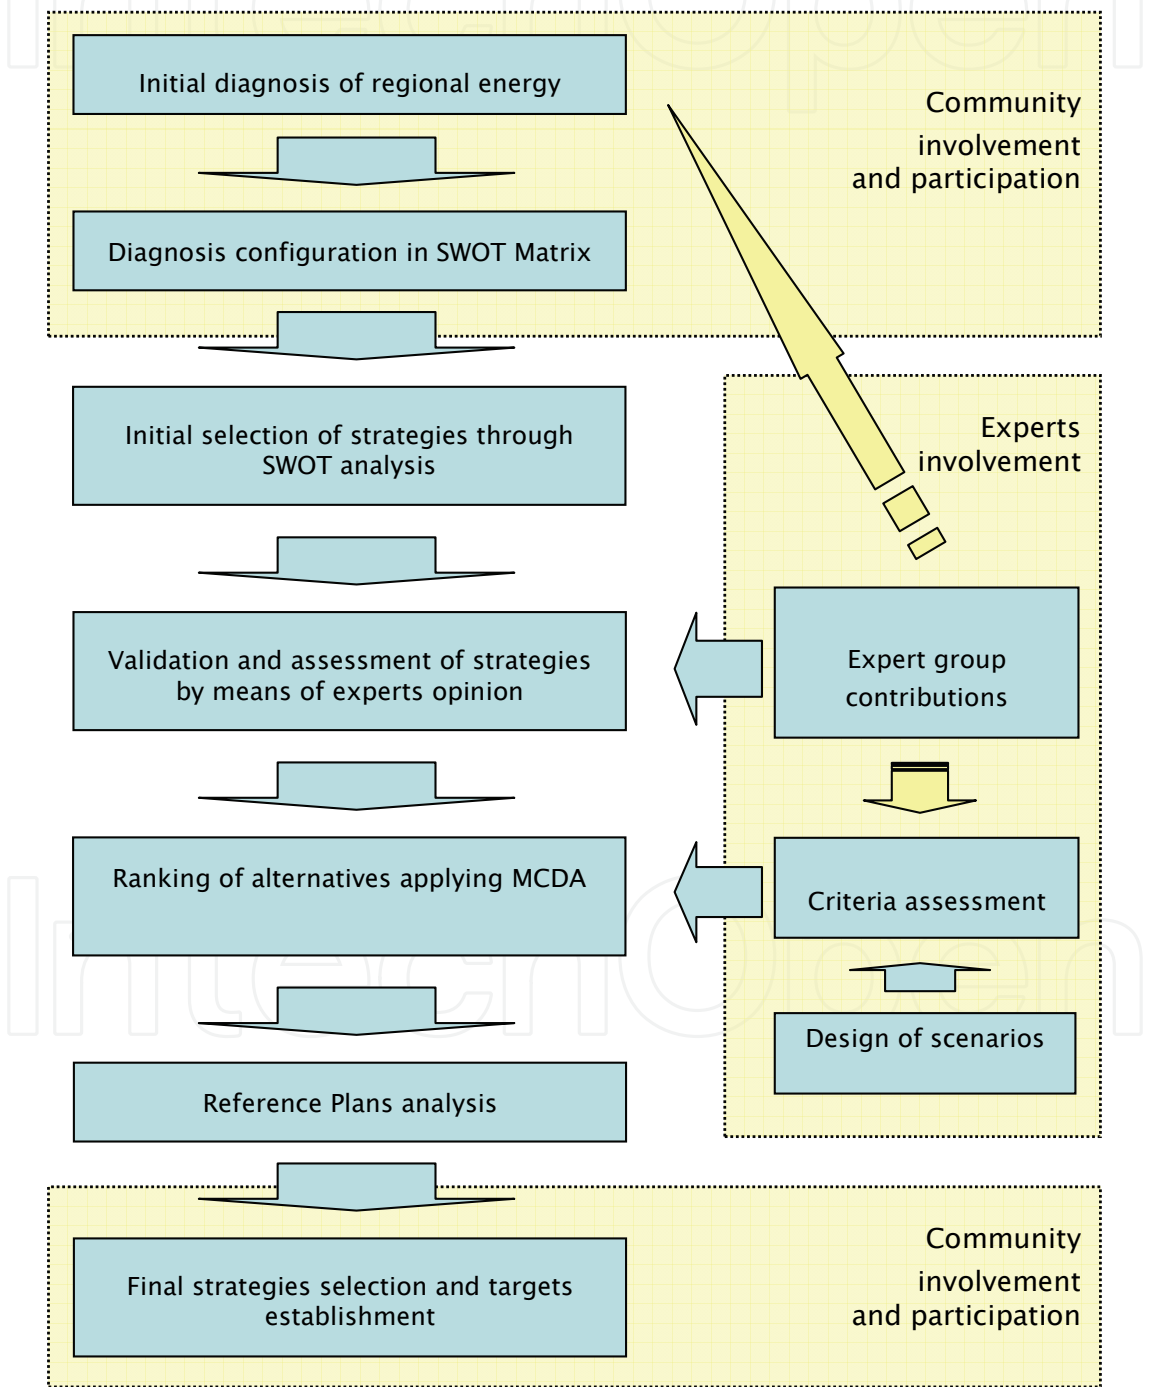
Initial diagnosis of regional energy

Community involvement and participation

Diagnosis configuration in SWOT Matrix

Initial selection of strategies through SWOT analysis

Experts involvement

Validation and assessment of strategies by means of experts opinion

Expert group contributions

Ranking of alternatives applying MCDA

Criteria assessment

Design of scenarios

Reference Plans analysis

Final strategies selection and targets establishment

Community involvement and participation

IntechOpen